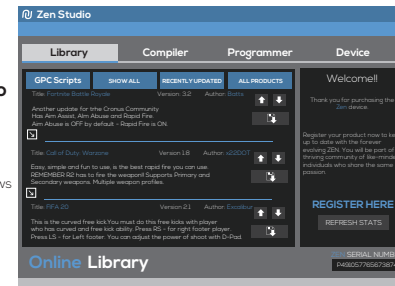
Zen Studio

Library Compiler Programmer Device

GPC Scripts SHOW ALL RECENTLY UPDATED ALL PRODUCTS

Title: Fortnite Battle Royale Version: 3.2 Author: Batts

Another update for trhe Cronus Community
Has Aim Assist, Aim Abuse and Rapid Fire.
Aim Abuse is OFF by default - Rapid Fire is ON.

Title: Call of Duty: Warzone Version: 1.6 Author: s2DDOT

Easy, simple and fun to use, is the best rapid fire you can use.
REMEMBER R2 has to fire the weapon!! Supports Primary and Secondary weapons. Multiple weapon profiles.

Title: FIFA 20 Version: 2.1 Author: Excalibur

This is the curved free kick You must do this free kicks with player who has curved and free kick ability. Press RS - for right footer player. Press LS - for Left footer. You can adjust the power of shoot with D-Pad.

Online Library

Welcome!!

Thank you for purchasing the Zen device.

Register your product now to ke up to date with the forever evolving ZEN. You will be part of thriving community of like-mind individuals who share the same passion.

REGISTER HERE

REFRESH STATS

SERIAL NUMB
P4160577656736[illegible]